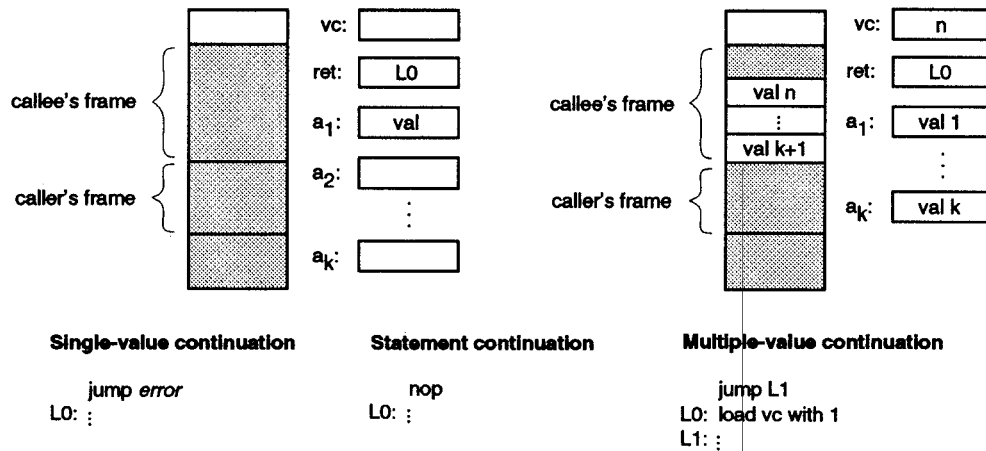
callee's frame

caller's frame

vc:

ret: L0

$a_1$: val

$a_2$:

⋮

$a_k$:

callee's frame

val n

⋮

val k+1

caller's frame

vc: n

ret: L0

$a_1$: val 1

⋮

$a_k$: val k

**Single-value continuation**

jump *error*
L0: ⋮

**Statement continuation**

nop
L0: ⋮

**Multiple-value continuation**

jump L1
L0: load vc with 1
L1: ⋮